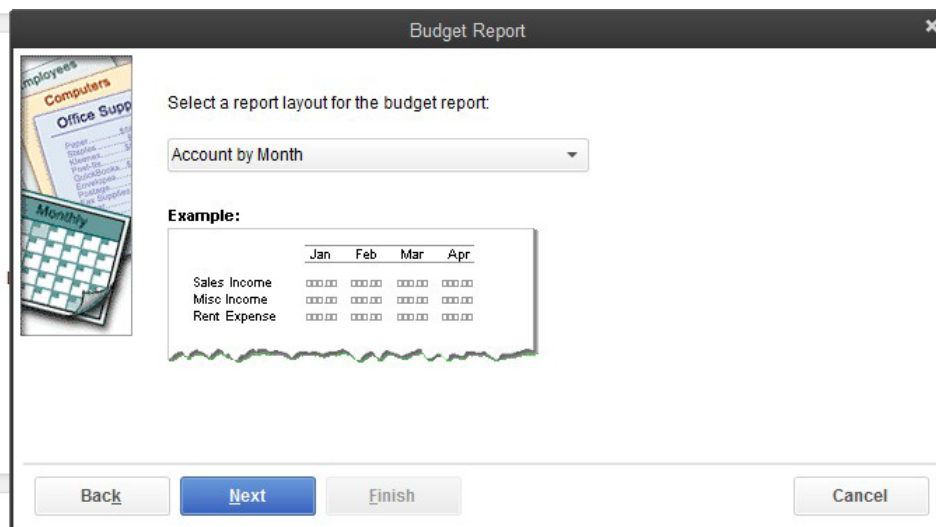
Budget Report

Employees
Computers
Office Supp
Monthly

Select a report layout for the budget report:

Account by Month

Example:

|  | Jan | Feb | Mar | Apr |
|---|---|---|---|---|
| Sales Income | ooo.oo | ooo.oo | ooo.oo | ooo.oo |
| Misc Income | ooo.oo | ooo.oo | ooo.oo | ooo.oo |
| Rent Expense | ooo.oo | ooo.oo | ooo.oo | ooo.oo |

Back Next Finish Cancel